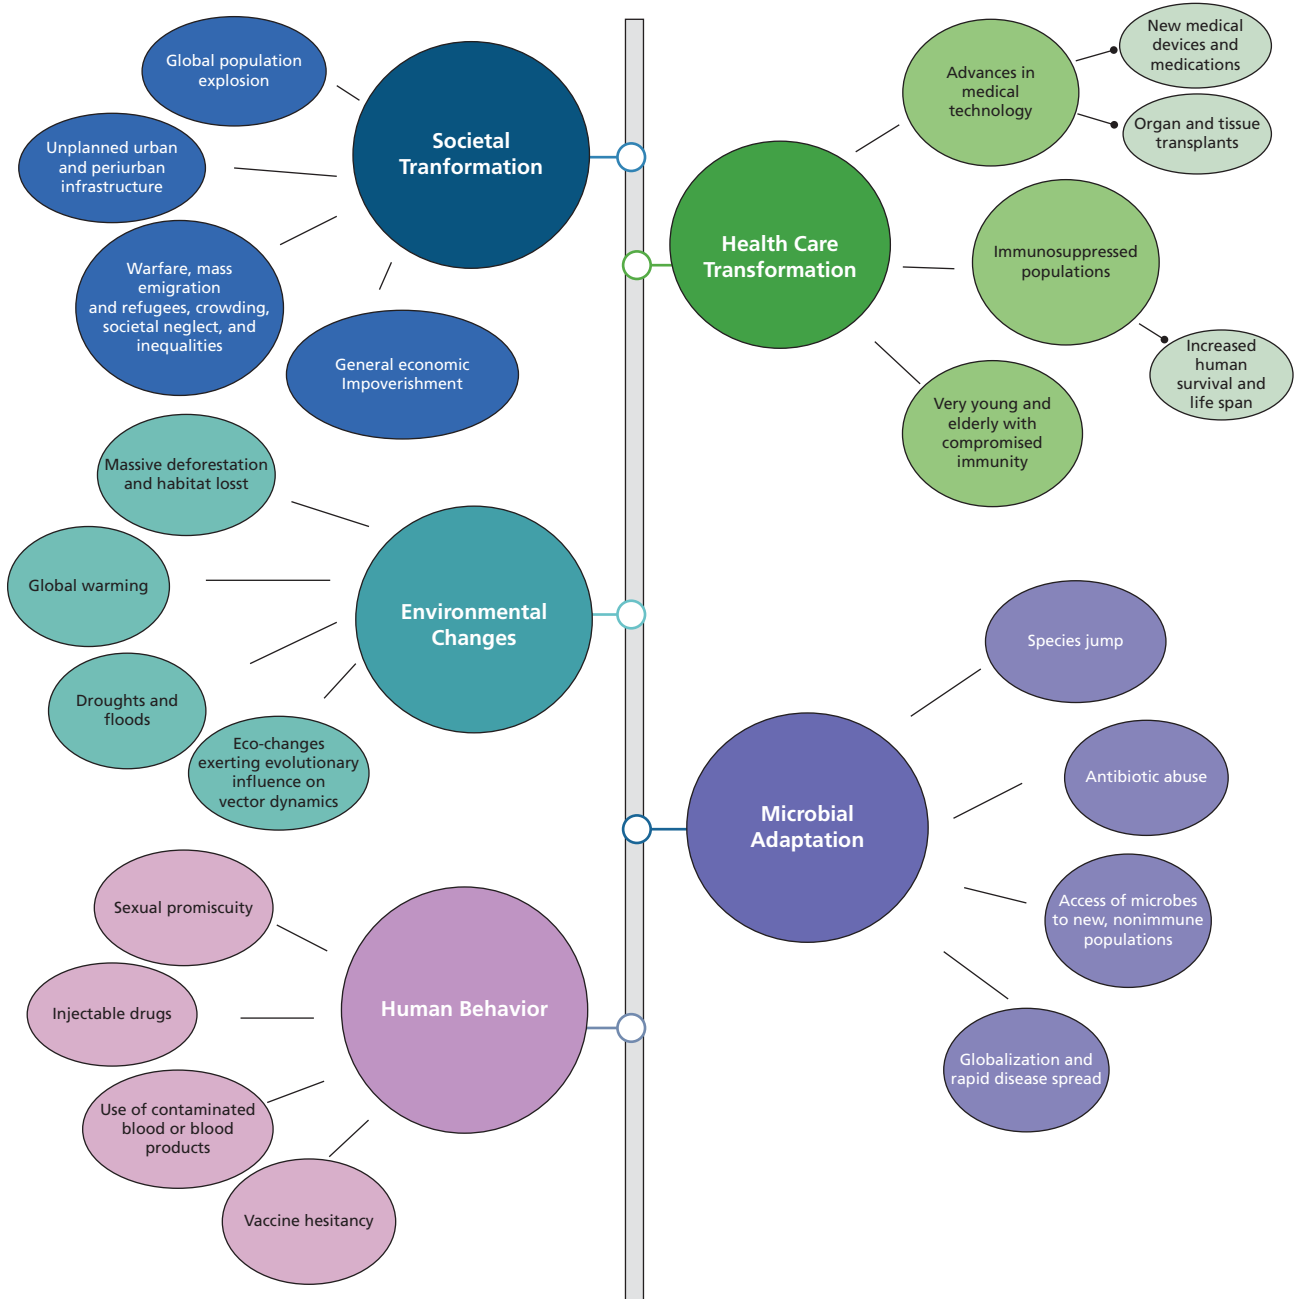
Global population explosion

Unplanned urban and periurban infrastructure

Warfare, mass emigration and refugees, crowding, societal neglect, and inequalities

General economic Impoverishment

Societal Tranformation

Advances in medical technology

New medical devices and medications

Organ and tissue transplants

Health Care Transformation

Immunosuppressed populations

Increased human survival and life span

Very young and elderly with compromised immunity

Massive deforestation and habitat losst

Global warming

Droughts and floods

Eco-changes exerting evolutionary influence on vector dynamics

Environmental Changes

Species jump

Antibiotic abuse

Microbial Adaptation

Access of microbes to new, nonimmune populations

Globalization and rapid disease spread

Sexual promiscuity

Injectable drugs

Use of contaminated blood or blood products

Vaccine hesitancy

Human Behavior